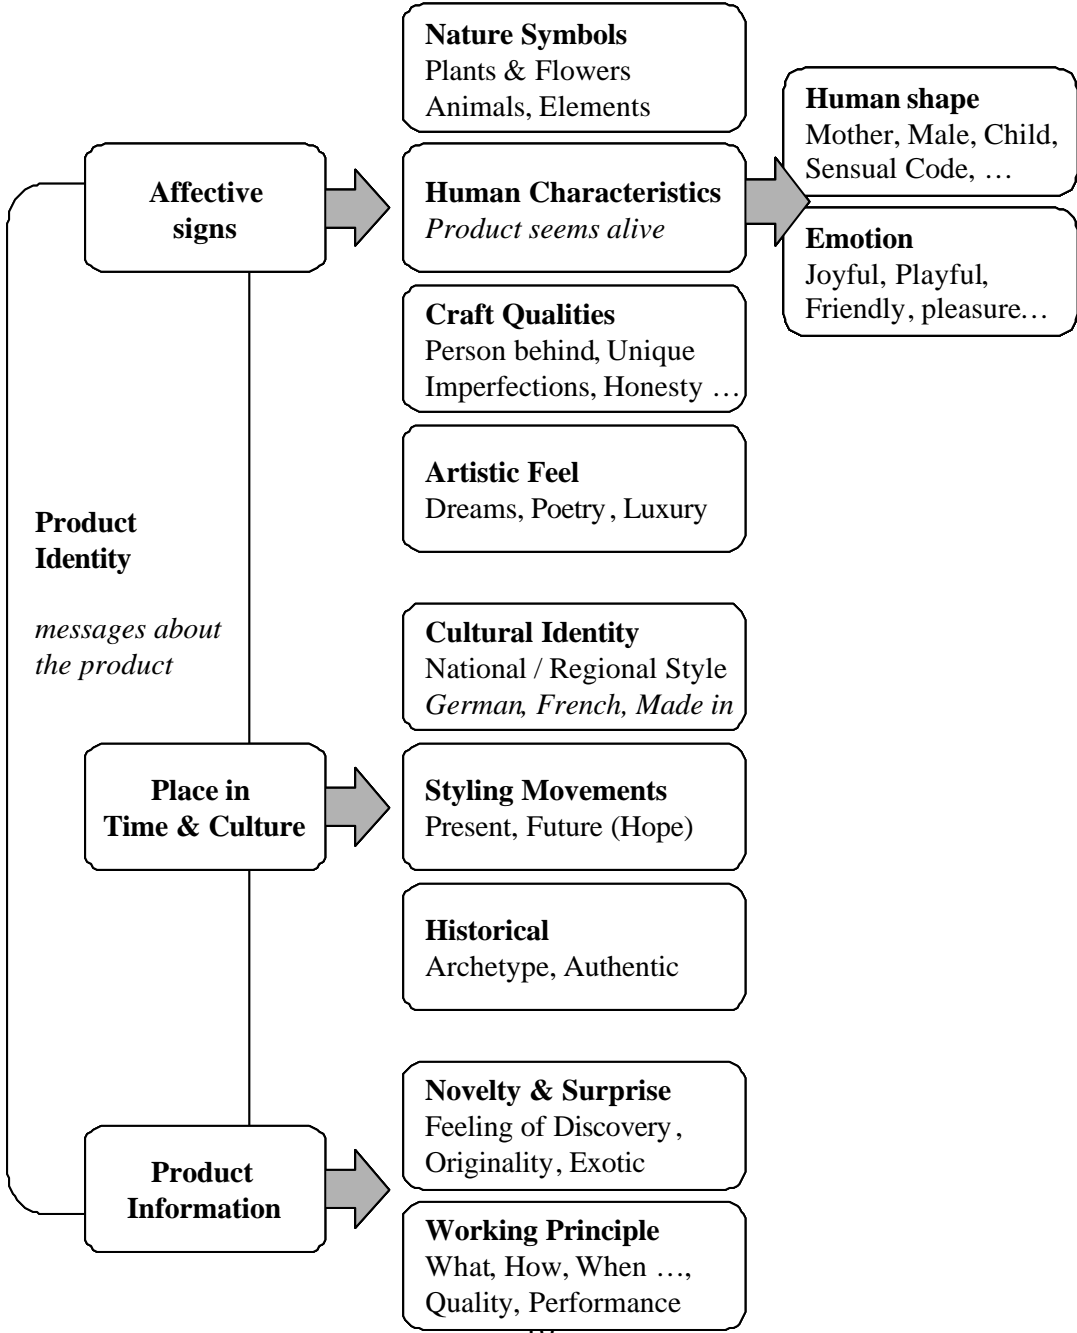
Product Identity

messages about the product

Affective signs

Nature Symbols
Plants & Flowers
Animals, Elements

Human Characteristics
Product seems alive

Human shape
Mother, Male, Child, Sensual Code, …

Emotion
Joyful, Playful, Friendly, pleasure…

Craft Qualities
Person behind, Unique
Imperfections, Honesty …

Artistic Feel
Dreams, Poetry, Luxury

Place in Time & Culture

Cultural Identity
National / Regional Style
German, French, Made in

Styling Movements
Present, Future (Hope)

Historical
Archetype, Authentic

Product Information

Novelty & Surprise
Feeling of Discovery, Originality, Exotic

Working Principle
What, How, When …, Quality, Performance